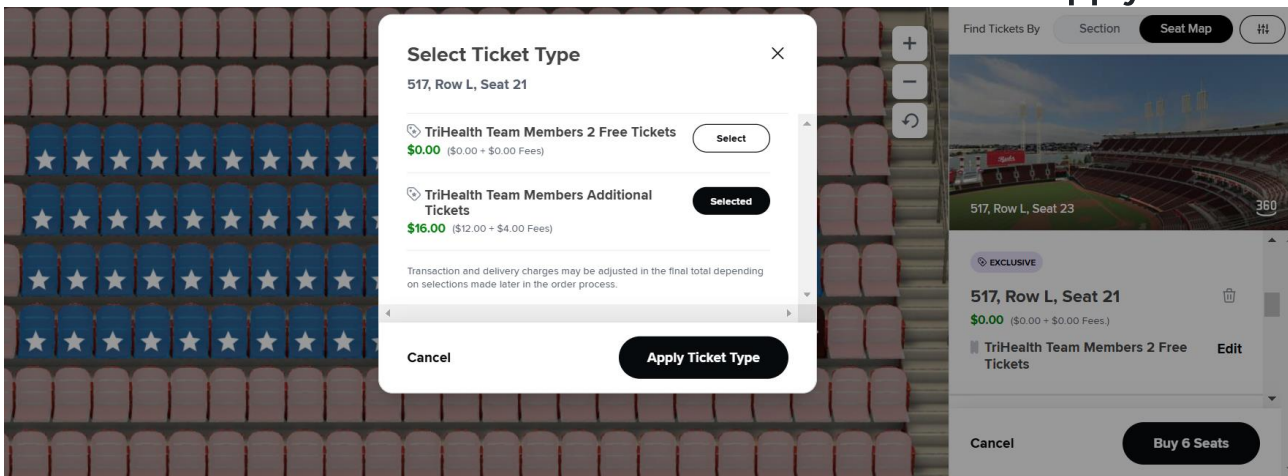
Select Ticket Type

517, Row L, Seat 21

TriHealth Team Members 2 Free Tickets
$0.00 ($0.00 + $0.00 Fees)

Select

TriHealth Team Members Additional Tickets
$16.00 ($12.00 + $4.00 Fees)

Selected

Transaction and delivery charges may be adjusted in the final total depending on selections made later in the order process.

Cancel

Apply Ticket Type

Find Tickets By

Section

Seat Map

517, Row L, Seat 23

360

EXCLUSIVE

517, Row L, Seat 21
$0.00 ($0.00 + $0.00 Fees)

TriHealth Team Members 2 Free Tickets

Edit

Cancel

Buy 6 Seats